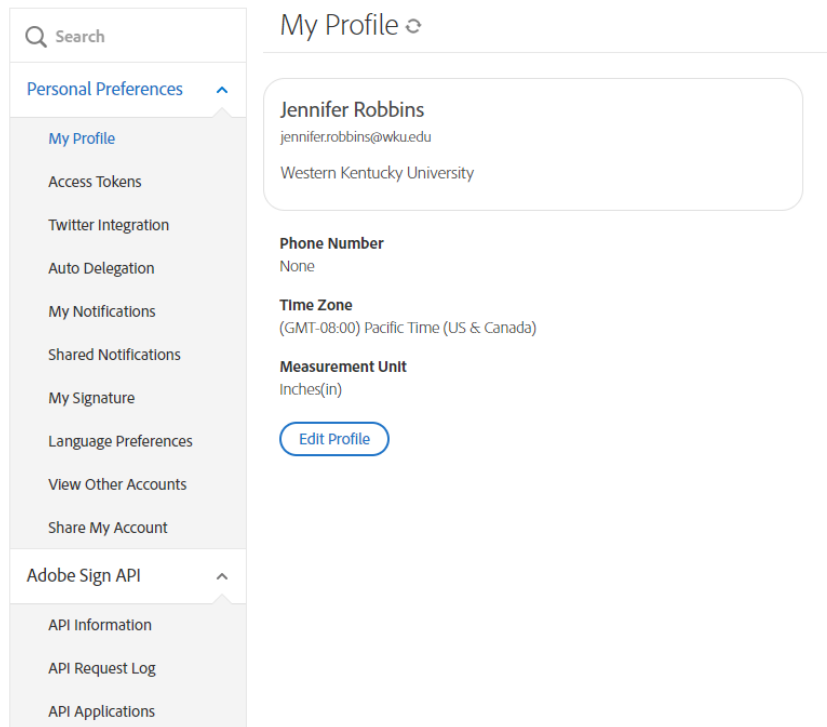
Search

Personal Preferences

My Profile

Access Tokens

Twitter Integration

Auto Delegation

My Notifications

Shared Notifications

My Signature

Language Preferences

View Other Accounts

Share My Account

Adobe Sign API

API Information

API Request Log

API Applications

My Profile

Jennifer Robbins
jennifer.robbins@wku.edu
Western Kentucky University

Phone Number
None

Time Zone
(GMT-08:00) Pacific Time (US & Canada)

Measurement Unit
Inches(in)

Edit Profile